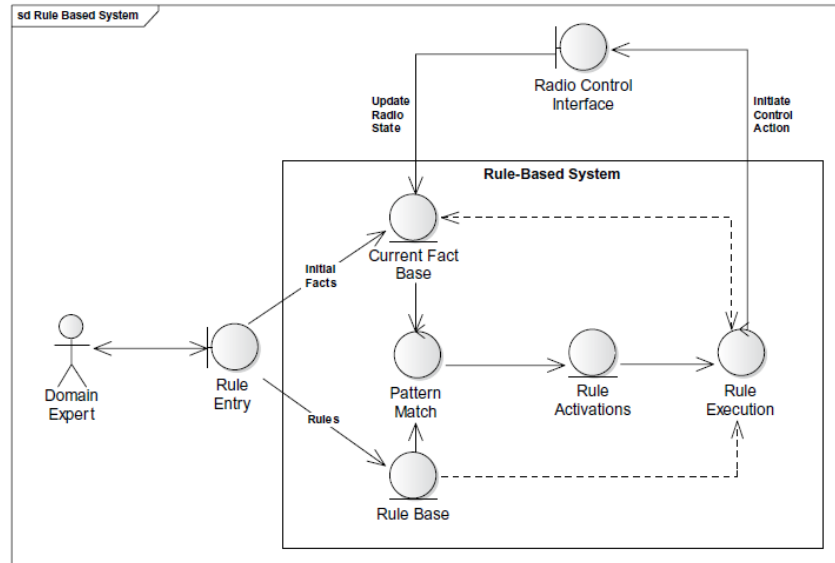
sd Rule Based System

Radio Control Interface

Update Radio State

Initiate Control Action

Rule-Based System

Current Fact Base

Initial Facts

Domain Expert

Rule Entry

Pattern Match

Rule Activations

Rule Execution

Rules

Rule Base